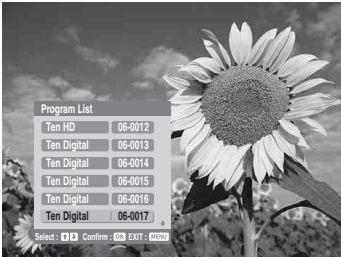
Program List

| | |
|---|---|
| Ten HD | 06-0012 |
| Ten Digital | 06-0013 |
| Ten Digital | 06-0014 |
| Ten Digital | 06-0015 |
| Ten Digital | 06-0016 |
| Ten Digital | 06-0017 |

Select : ↑↓ Confirm : OK EXIT : MENU